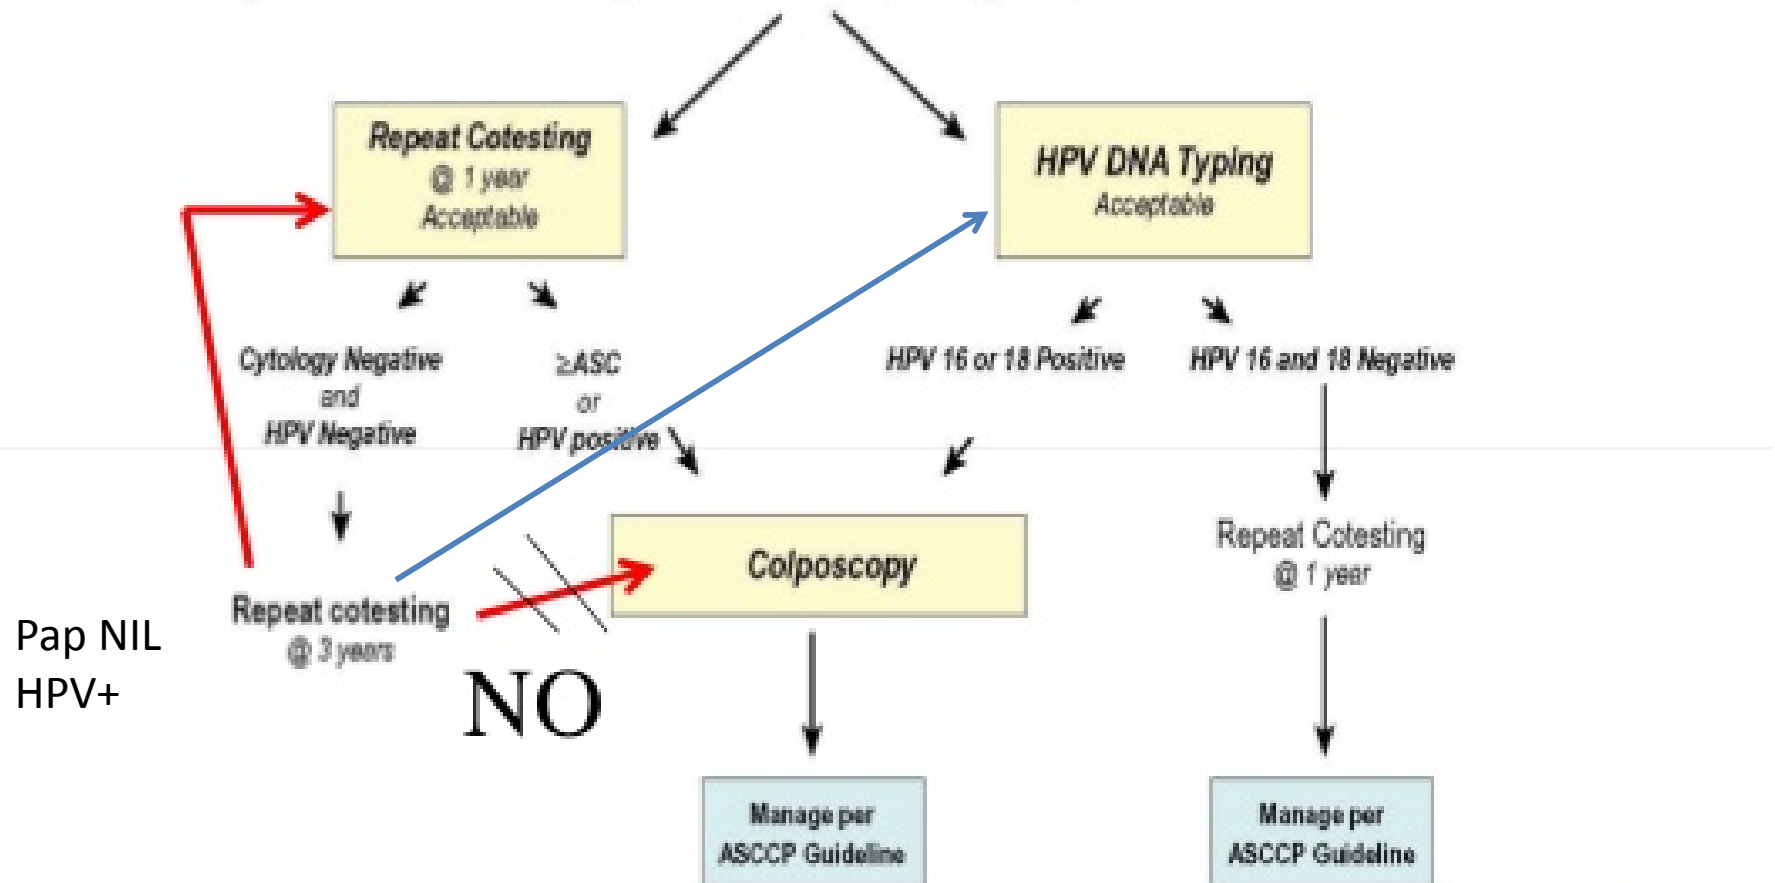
Repeat Cotesting
@ 1 year
Acceptable

HPV DNA Typing
Acceptable

Cytology Negative
and
HPV Negative

≥ASC
or
HPV positive

HPV 16 or 18 Positive

HPV 16 and 18 Negative

Colposcopy

Repeat Cotesting
@ 1 year

Pap NIL
HPV+

Repeat cotesting
@ 3 years

NO

Manage per
ASCCP Guideline

Manage per
ASCCP Guideline